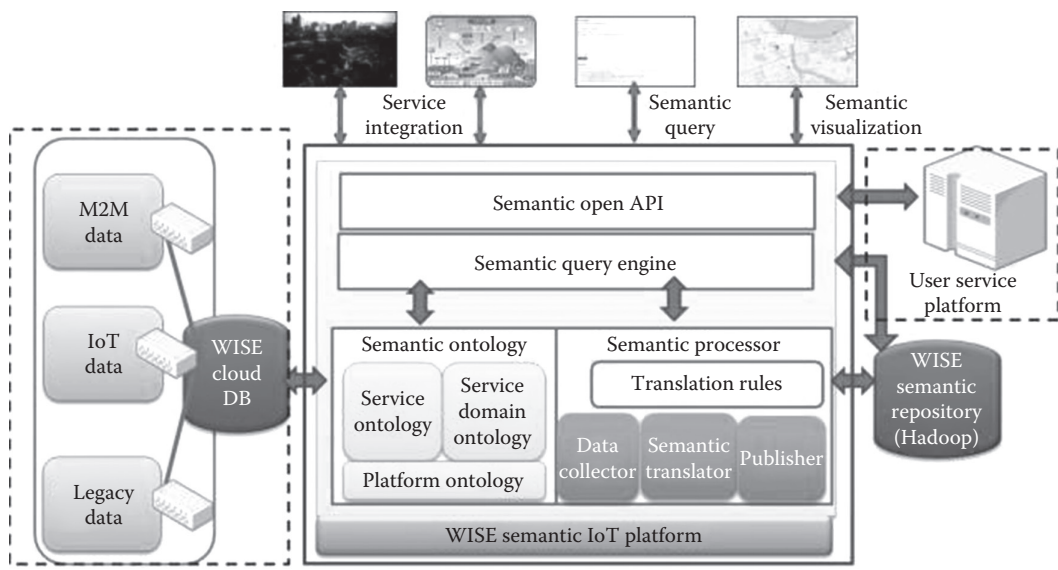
Service integration

Semantic query

Semantic visualization

M2M data

IoT data

Legacy data

WISE cloud DB

Semantic open API

Semantic query engine

Semantic ontology

Service ontology

Service domain ontology

Platform ontology

Semantic processor

Translation rules

Data collector

Semantic translator

Publisher

WISE semantic IoT platform

User service platform

WISE semantic repository (Hadoop)